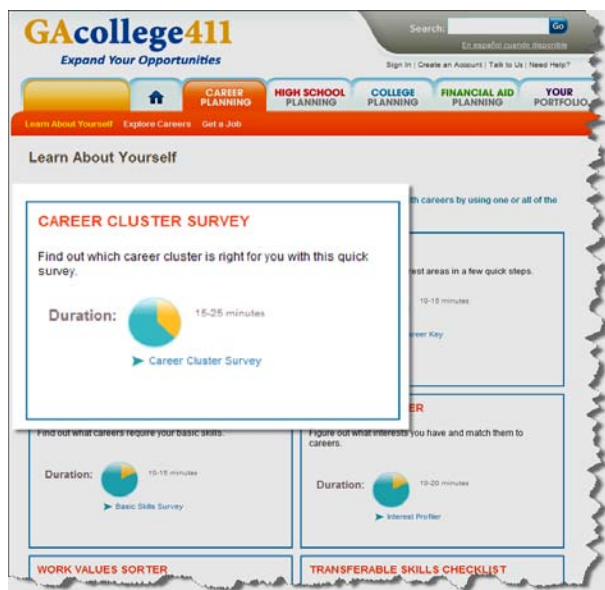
GAcollege411
Expand Your Opportunities

Search: Go
En español cuando disponible

Sign In | Create an Account | Talk to Us | Need Help?

CAREER PLANNING
HIGH SCHOOL PLANNING
COLLEGE PLANNING
FINANCIAL AID PLANNING
YOUR PORTFOLIO

Learn About Yourself Explore Careers Get a Job

Learn About Yourself

th careers by using one or all of the

CAREER CLUSTER SURVEY

Find out which career cluster is right for you with this quick survey.

Duration: 15-25 minutes

Career Cluster Survey

rest areas in a few quick steps.

10-15 minutes

reer Key

Find out what careers require your basic skills.

Duration: 10-15 minutes

Basic Skills Survey

ER

Figure out what interests you have and match them to careers.

Duration: 10-20 minutes

Interest Profiler

WORK VALUES SORTER

TRANSFERABLE SKILLS CHECKLIST